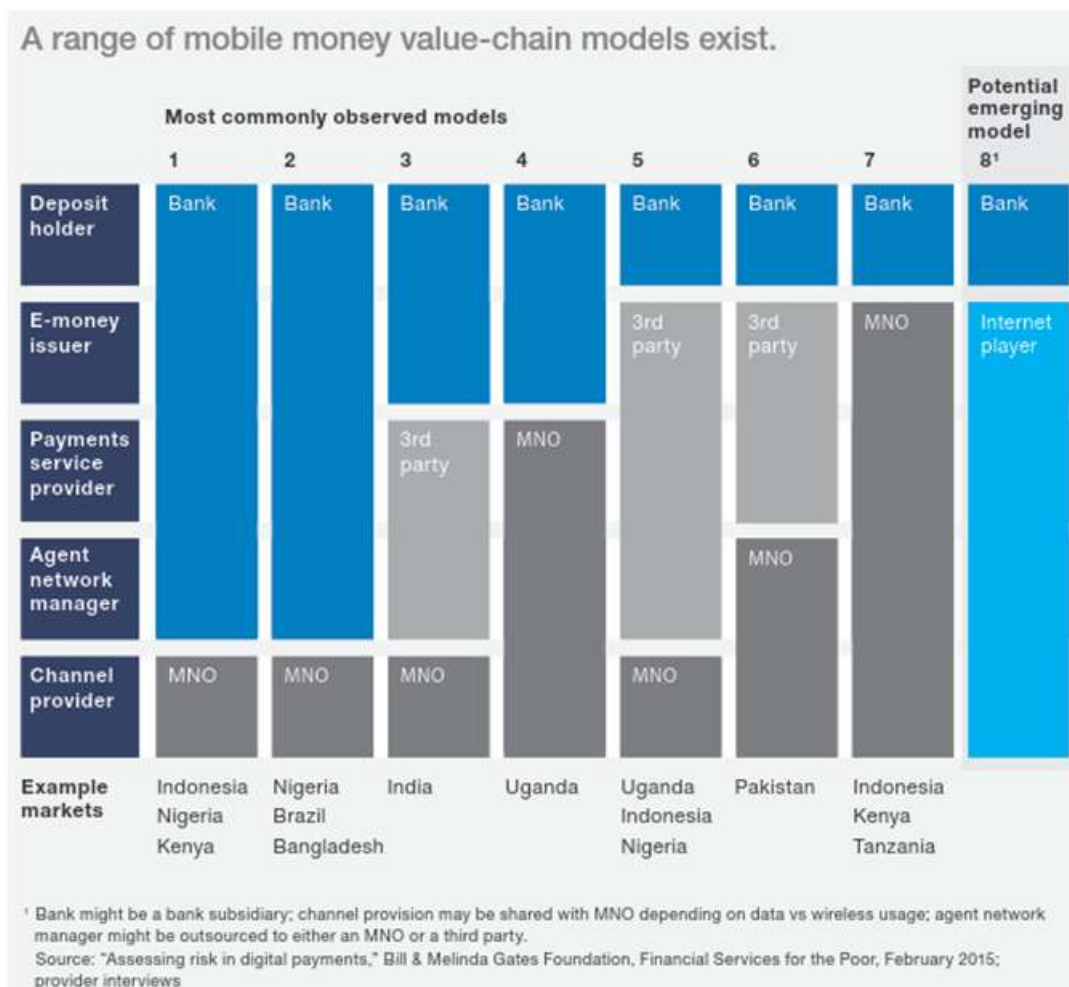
A range of mobile money value-chain models exist.

Most commonly observed models

Potential emerging model

| | 1 | 2 | 3 | 4 | 5 | 6 | 7 | $8^1$ |
|---|---|---|---|---|---|---|---|---|
| Deposit holder | Bank | Bank | Bank | Bank | Bank | Bank | Bank | Bank |
| E-money issuer | | | | | 3rd party | 3rd party | MNO | Internet player |
| Payments service provider | | | 3rd party | MNO | | | | |
| Agent network manager | | | | | | MNO | | |
| Channel provider | MNO | MNO | MNO | | MNO | | | |
| Example markets | Indonesia Nigeria Kenya | Nigeria Brazil Bangladesh | India | Uganda | Uganda Indonesia Nigeria | Pakistan | Indonesia Kenya Tanzania | |

$^1$ Bank might be a bank subsidiary; channel provision may be shared with MNO depending on data vs wireless usage; agent network manager might be outsourced to either an MNO or a third party.
Source: "Assessing risk in digital payments," Bill & Melinda Gates Foundation, Financial Services for the Poor, February 2015; provider interviews